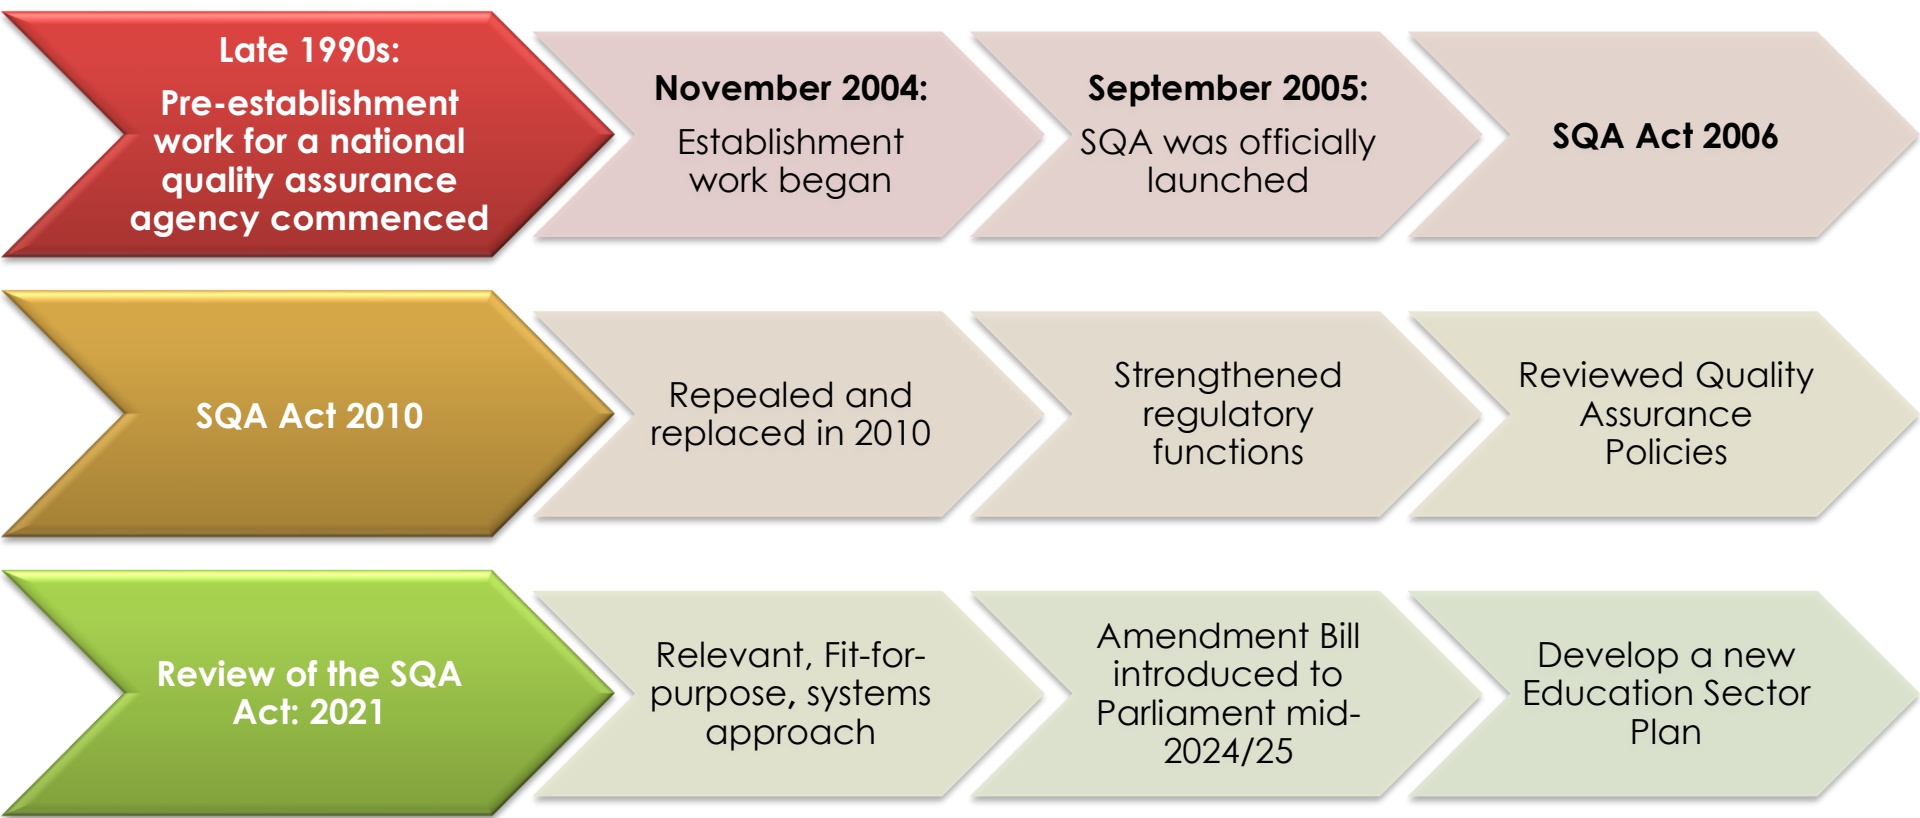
Late 1990s:
Pre-establishment work for a national quality assurance agency commenced

November 2004:
Establishment work began

September 2005:
SQA was officially launched

SQA Act 2006

SQA Act 2010

Repealed and replaced in 2010

Strengthened regulatory functions

Reviewed Quality Assurance Policies

Review of the SQA Act: 2021

Relevant, Fit-for-purpose, systems approach

Amendment Bill introduced to Parliament mid-2024/25

Develop a new Education Sector Plan